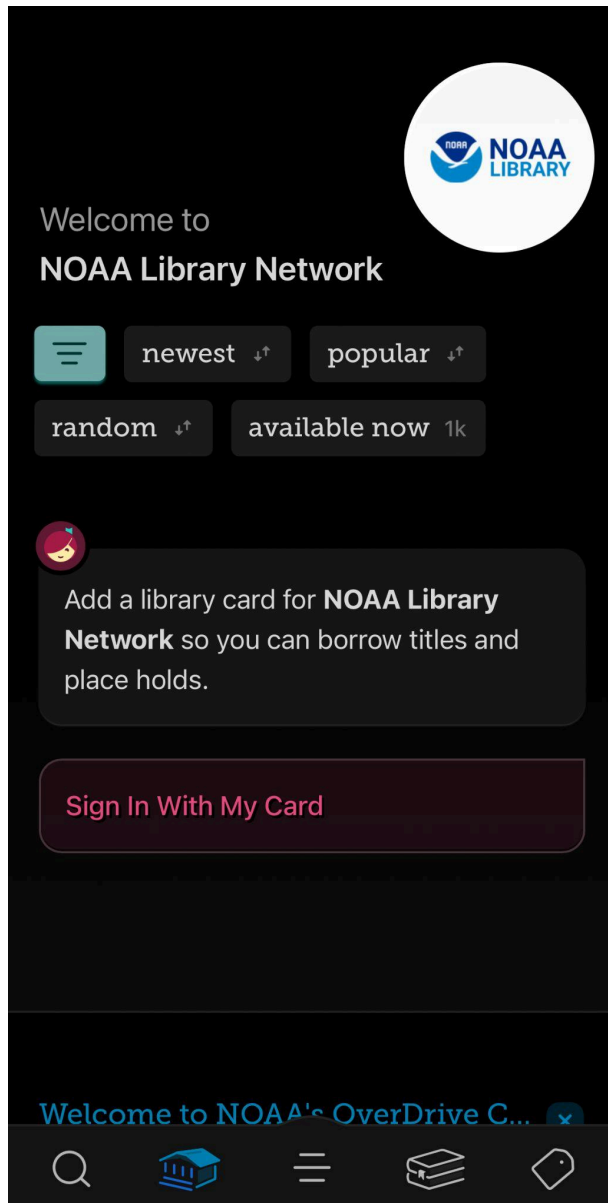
NOAA
NOAA
LIBRARY

Welcome to
NOAA Library Network

newest

popular

random

available now 1k

Add a library card for **NOAA Library Network** so you can borrow titles and place holds.

Sign In With My Card

Welcome to NOAA's OverDrive C...

×